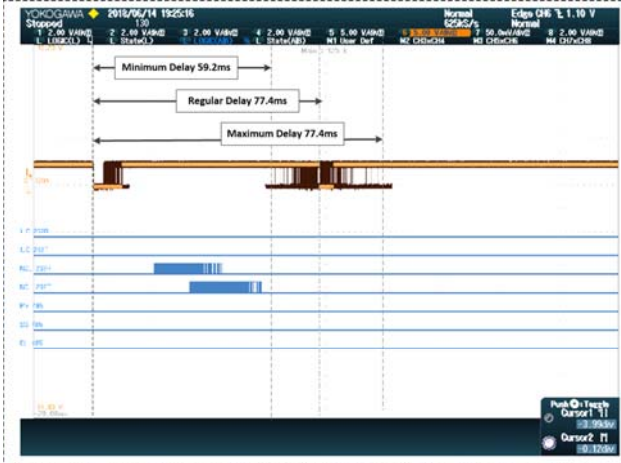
YOKOGAWA 2018/06/14 19:25:16
Stopped 130
Normal 625kS/s
Edge CH6 1.10 V
Normal
1 2.00 V/div 2 2.00 V/div 3 2.00 V/div 4 2.00 V/div 5 5.00 V/div 7 50.0mV/div 8 2.00 V/div
L LOGIC(L) L State(L) L State(AB) M1 User Def M2 CH3xCH4 M3 CH5xCH6 M4 CH7xCH8

Minimum Delay 59.2ms

Regular Delay 77.4ms

Maximum Delay 77.4ms

Push Toggle
Cursor1 -3.99div
Cursor2 -0.12div